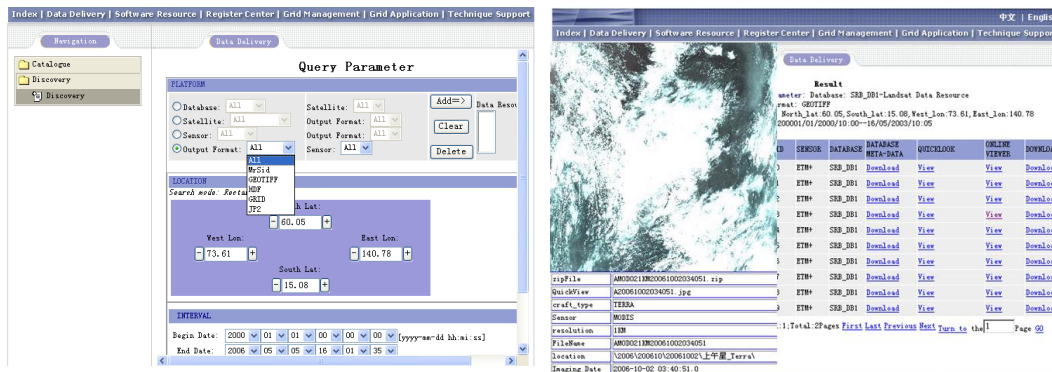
Index | Data Delivery | Software Resource | Register Center | Grid Management | Grid Application | Technique Support

Navigation

Catalogue
Discovery
Discovery

Data Delivery

Query Parameter

PLATFORM

Database: All
Satellite: All
Sensor: All
Output Format: All

All
MrSid
GEOTIFF
HDF
GRID
JP2

Satellite: All
Output Format: All
Output Format: All
Sensor: All

Add=>
Clear
Delete

Data Reso

LOCATION
Search mode: Rect

North Lat:
60.05
West Lon:
73.61
East Lon:
140.78
South Lat:
15.08

INTERVAL
Begin Date: 2000 01 01 00 00 00 [yyyy-mm-dd hh:mi:ss]
End Date: 2006 05 05 16 01 35

中文 | English
Index | Data Delivery | Software Resource | Register Center | Grid Management | Grid Application | Technique Suppor

Data Delivery

Result
ameter: Database: SRB_DB1-Landsat Data Resource
rmat: GEOTIFF
North_lat:60.05,South_lat:15.08,West_lon:73.61,East_lon:140.78
200001/01/2000/10:00--16/05/2003/10:05

| D | SENSOR | DATABASE | DATABASE META-DATA | QUICKLOOK | ONLINE VIEWER | DOWNLO |
|---|---|---|---|---|---|---|
| | ETM+ | SRB_DB1 | Download | View | View | Downlo |
| | ETM+ | SRB_DB1 | Download | View | View | Downlo |
| | ETM+ | SRB_DB1 | Download | View | View | Downlo |
| | ETM+ | SRB_DB1 | Download | View | View | Downlo |
| | ETM+ | SRB_DB1 | Download | View | View | Downlo |
| | ETM+ | SRB_DB1 | Download | View | View | Downlo |
| | ETM+ | SRB_DB1 | Download | View | View | Downlo |
| | ETM+ | SRB_DB1 | Download | View | View | Downlo |
| | ETM+ | SRB_DB1 | Download | View | View | Downlo |
| | ETM+ | SRB_DB1 | Download | View | View | Downlo |

| zipFile | AMOD021KM20061002034051.zip |
|---|---|
| QuickView | A20061002034051.jpg |
| craft_type | TERRA |
| Sensor | MODIS |
| resolution | 1KM |
| FileName | AMOD021KM20061002034051 |
| location | \2006\200610\20061002上午星_Terra\ |
| Imaging Date | 2006-10-02 03:40:51.0 |

:1;Total:2Pages First Last Previous Next Turn to the 1 Page GO